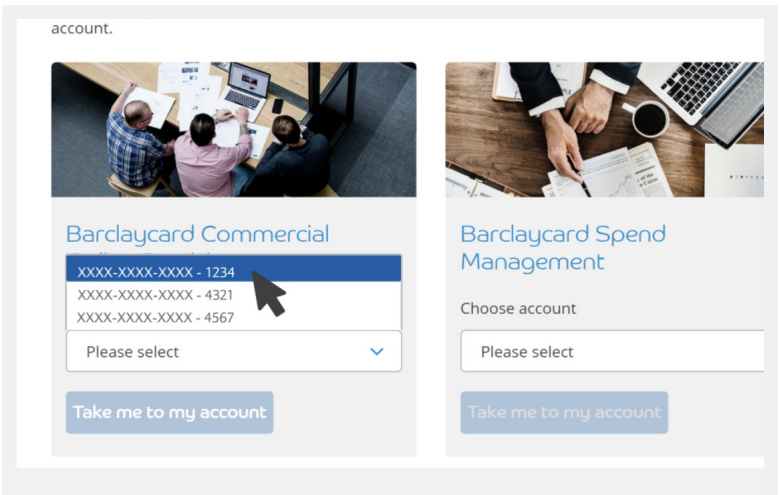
account.

Barclaycard Commercial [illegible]

XXXX-XXXX-XXXX - 1234
XXXX-XXXX-XXXX - 4321
XXXX-XXXX-XXXX - 4567

Please select

Take me to my account

Barclaycard Spend Management

Choose account

Please select

Take me to my account